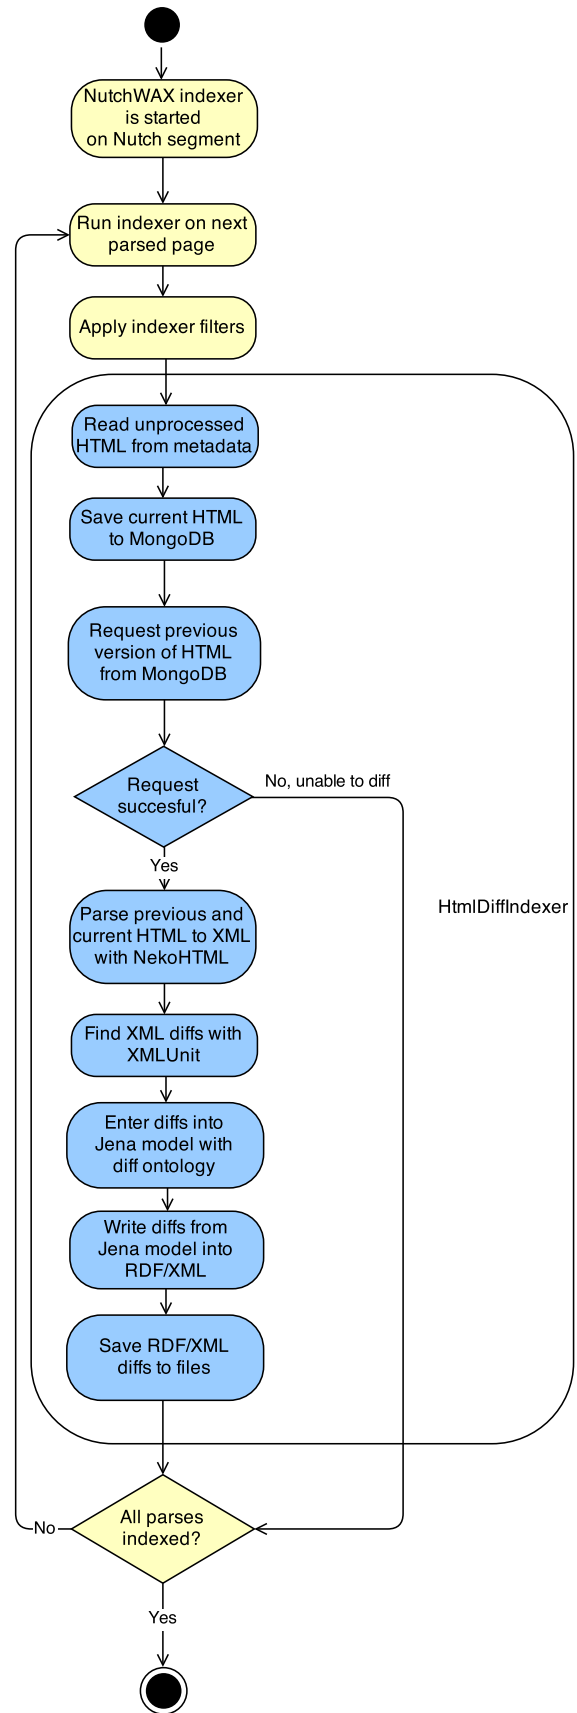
NutchWAX indexer is started on Nutch segment

Run indexer on next parsed page

Apply indexer filters

Read unprocessed HTML from metadata

Save current HTML to MongoDB

Request previous version of HTML from MongoDB

Request succesful?

No, unable to diff

Yes

Parse previous and current HTML to XML with NekoHTML

HtmlDiffIndexer

Find XML diffs with XMLUnit

Enter diffs into Jena model with diff ontology

Write diffs from Jena model into RDF/XML

Save RDF/XML diffs to files

No

All parses indexed?

Yes